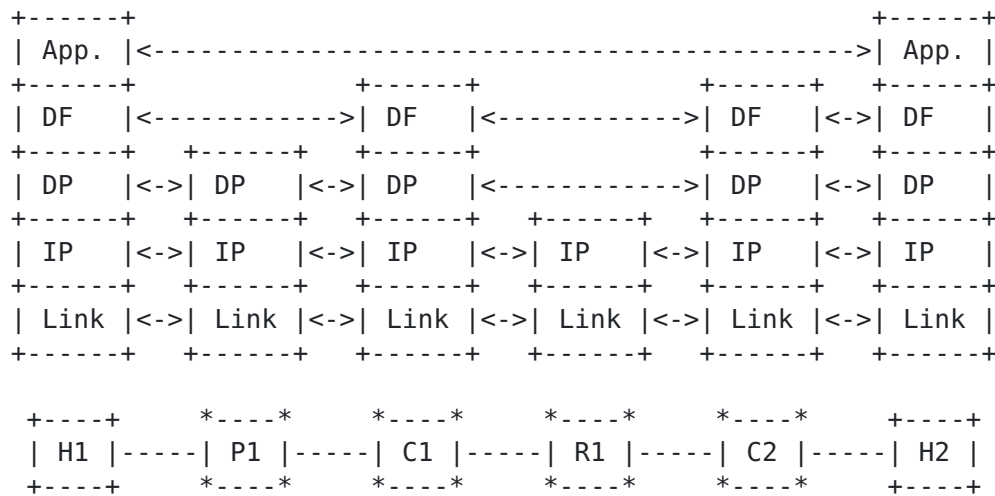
```
+------+                                                   +------+
| App. |<------------------------------------------------->| App. |
+------+                  +------+             +------+    +------+
| DF   |<---------------->| DF   |<----------->| DF   |<-->| DF   |
+------+    +------+      +------+             +------+    +------+
| DP   |<-->| DP   |<---->| DP   |<----------->| DP   |<-->| DP   |
+------+    +------+      +------+   +------+  +------+    +------+
| IP   |<-->| IP   |<---->| IP   |<->| IP   |<->| IP  |<-->| IP   |
+------+    +------+      +------+   +------+  +------+    +------+
| Link |<-->| Link |<---->| Link |<->| Link |<->| Link|<-->| Link |
+------+    +------+      +------+   +------+  +------+    +------+

 +----+      *----*      *----*      *----*      *----*      +----+
 | H1 |------| P1 |------| C1 |------| R1 |------| C2 |------| H2 |
 +----+      *----*      *----*      *----*      *----*      +----+
```